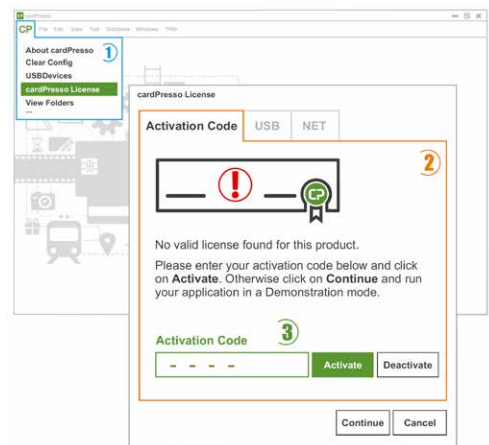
cardPresso

CP File Edit View Tool Database Windows TPRO

About cardPresso
Clear Config
USBDevices
cardPresso License
View Folders
...

1

cardPresso License

Activation Code USB NET

2

No valid license found for this product.

Please enter your activation code below and click on **Activate**. Otherwise click on **Continue** and run your application in a Demonstration mode.

Activation Code 3

- - - -

Activate Deactivate

Continue Cancel